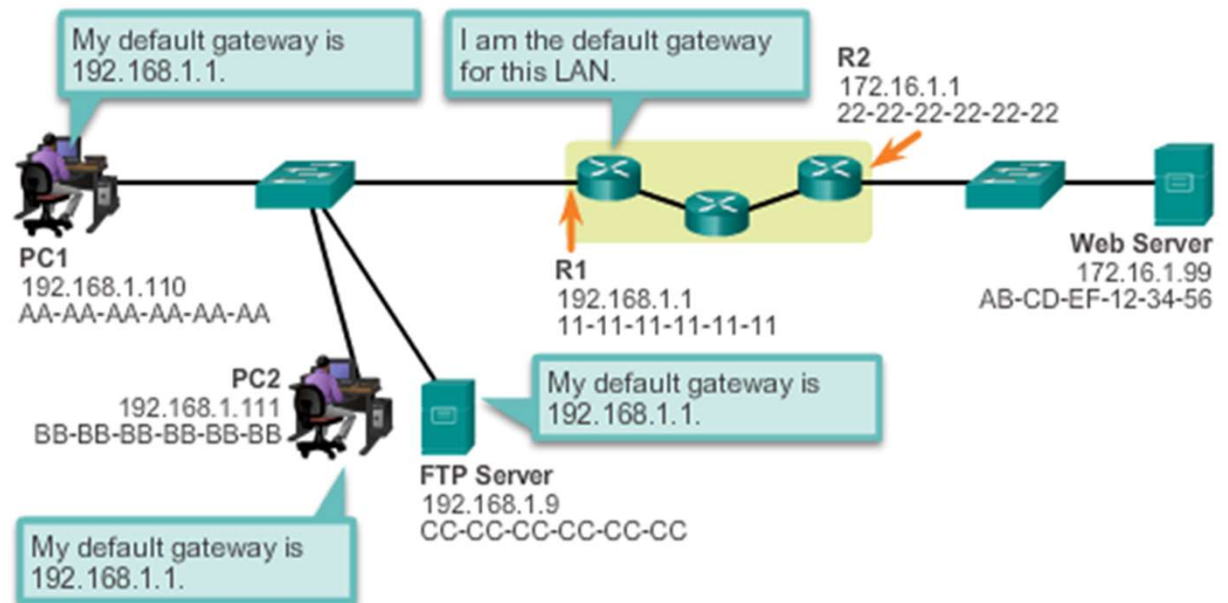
My default gateway is 192.168.1.1.

I am the default gateway for this LAN.

R2
172.16.1.1
22-22-22-22-22-22

PC1
192.168.1.110
AA-AA-AA-AA-AA-AA

R1
192.168.1.1
11-11-11-11-11-11

Web Server
172.16.1.99
AB-CD-EF-12-34-56

PC2
192.168.1.111
BB-BB-BB-BB-BB-BB

My default gateway is 192.168.1.1.

FTP Server
192.168.1.9
CC-CC-CC-CC-CC-CC

My default gateway is 192.168.1.1.